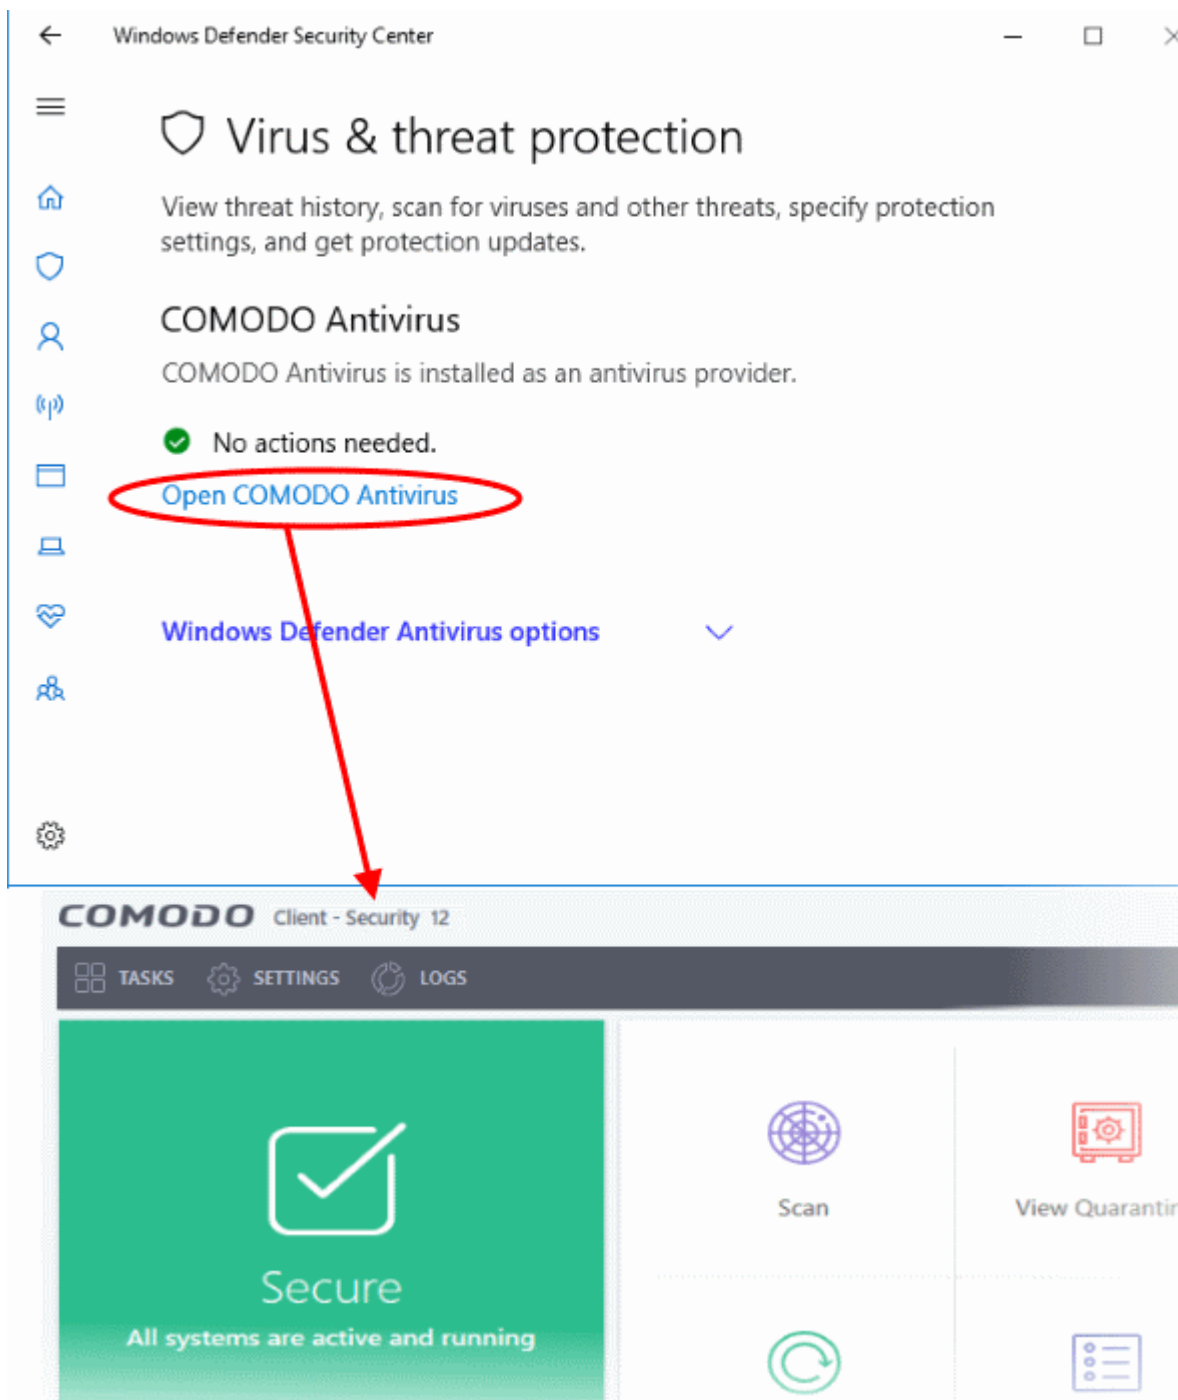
Windows Defender Security Center

Virus & threat protection

View threat history, scan for viruses and other threats, specify protection settings, and get protection updates.

COMODO Antivirus

COMODO Antivirus is installed as an antivirus provider.

No actions needed.

Open COMODO Antivirus

Windows Defender Antivirus options

COMODO Client - Security 12

TASKS SETTINGS LOGS

Secure

All systems are active and running

Scan

View Quarantin